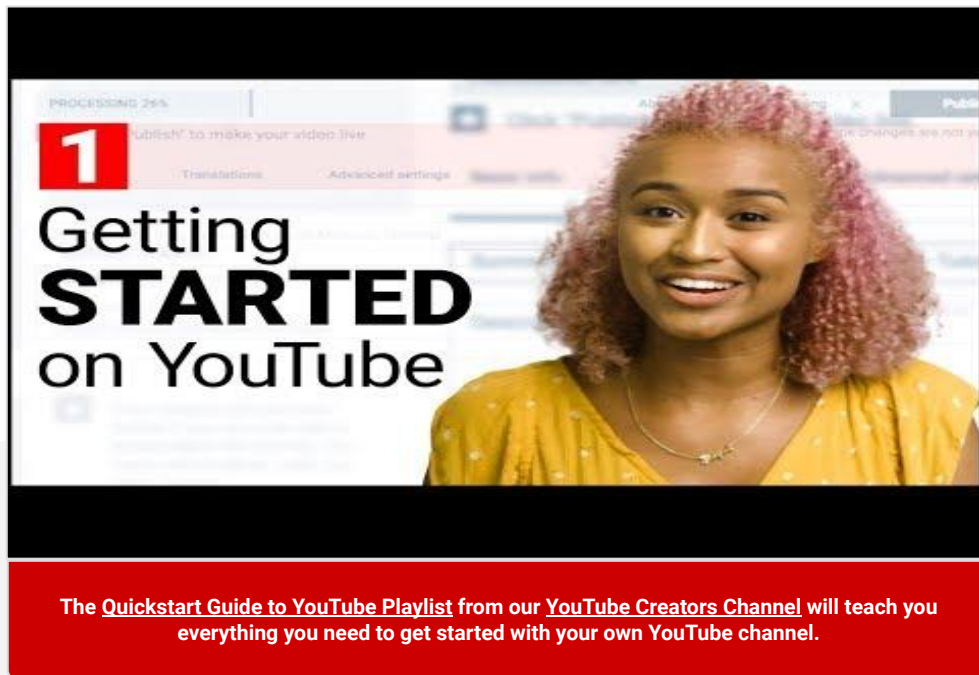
PROCESSING 26%

"Publish" to make your video live

Translations

Advanced settings

1

Getting STARTED on YouTube

The Quickstart Guide to YouTube Playlist from our YouTube Creators Channel will teach you everything you need to get started with your own YouTube channel.